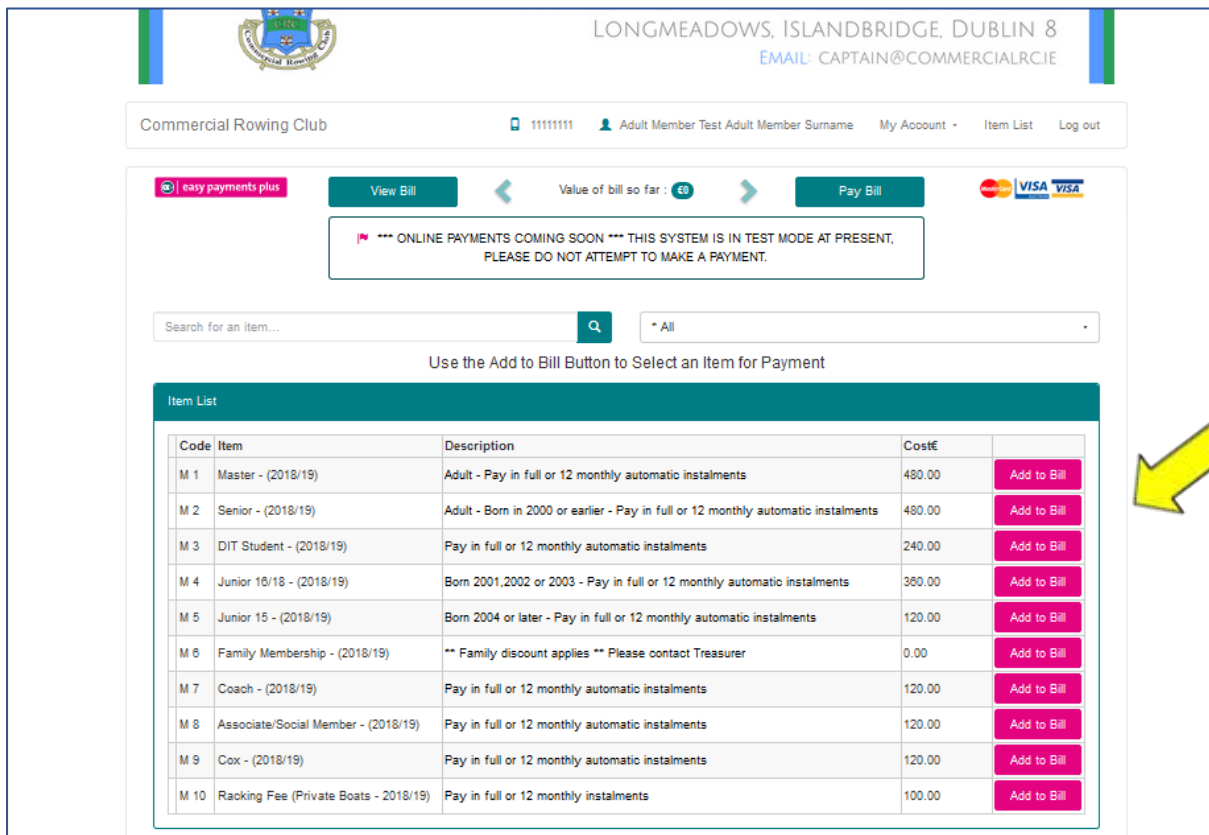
CRC
Commercial Rowing Club

LONGMEADOWS, ISLANDBRIDGE, DUBLIN 8
EMAIL: CAPTAIN@COMMERCIALRC.IE

Commercial Rowing Club

11111111 Adult Member Test Adult Member Surname My Account Item List Log out

easy payments plus

View Bill

Value of bill so far : €0

Pay Bill

MasterCard VISA VISA

*** ONLINE PAYMENTS COMING SOON *** THIS SYSTEM IS IN TEST MODE AT PRESENT, PLEASE DO NOT ATTEMPT TO MAKE A PAYMENT.

Search for an item...

* All

Use the Add to Bill Button to Select an Item for Payment

Item List

| Code | Item | Description | Cost€ | |
|---|---|---|---|---|
| M 1 | Master - (2018/19) | Adult - Pay in full or 12 monthly automatic instalments | 480.00 | Add to Bill |
| M 2 | Senior - (2018/19) | Adult - Born in 2000 or earlier - Pay in full or 12 monthly automatic instalments | 480.00 | Add to Bill |
| M 3 | DIT Student - (2018/19) | Pay in full or 12 monthly automatic instalments | 240.00 | Add to Bill |
| M 4 | Junior 16/18 - (2018/19) | Born 2001,2002 or 2003 - Pay in full or 12 monthly automatic instalments | 360.00 | Add to Bill |
| M 5 | Junior 15 - (2018/19) | Born 2004 or later - Pay in full or 12 monthly automatic instalments | 120.00 | Add to Bill |
| M 6 | Family Membership - (2018/19) | ** Family discount applies ** Please contact Treasurer | 0.00 | Add to Bill |
| M 7 | Coach - (2018/19) | Pay in full or 12 monthly automatic instalments | 120.00 | Add to Bill |
| M 8 | Associate/Social Member - (2018/19) | Pay in full or 12 monthly automatic instalments | 120.00 | Add to Bill |
| M 9 | Cox - (2018/19) | Pay in full or 12 monthly automatic instalments | 120.00 | Add to Bill |
| M 10 | Racking Fee (Private Boats - 2018/19) | Pay in full or 12 monthly instalments | 100.00 | Add to Bill |